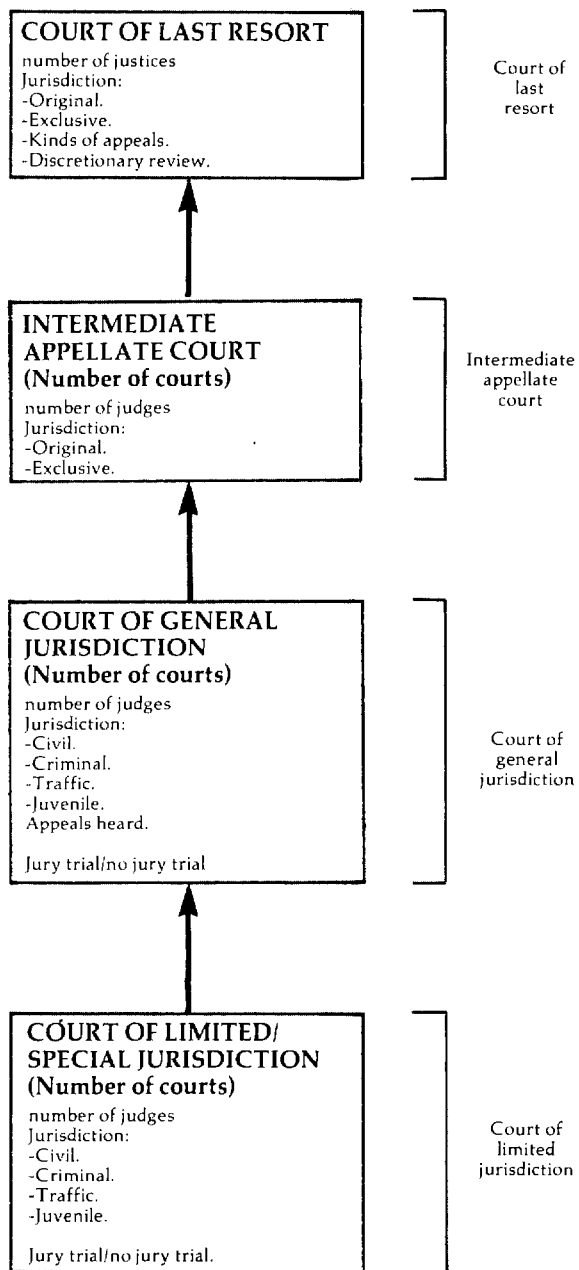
COURT OF LAST RESORT
number of justices
Jurisdiction:
-Original.
-Exclusive.
-Kinds of appeals.
-Discretionary review.

Court of last resort

INTERMEDIATE APPELLATE COURT
(Number of courts)
number of judges
Jurisdiction:
-Original.
-Exclusive.

Intermediate appellate court

COURT OF GENERAL JURISDICTION
(Number of courts)
number of judges
Jurisdiction:
-Civil.
-Criminal.
-Traffic.
-Juvenile.
Appeals heard.

Jury trial/no jury trial

Court of general jurisdiction

COURT OF LIMITED/ SPECIAL JURISDICTION
(Number of courts)
number of judges
Jurisdiction:
-Civil.
-Criminal.
-Traffic.
-Juvenile.

Jury trial/no jury trial.

Court of limited jurisdiction